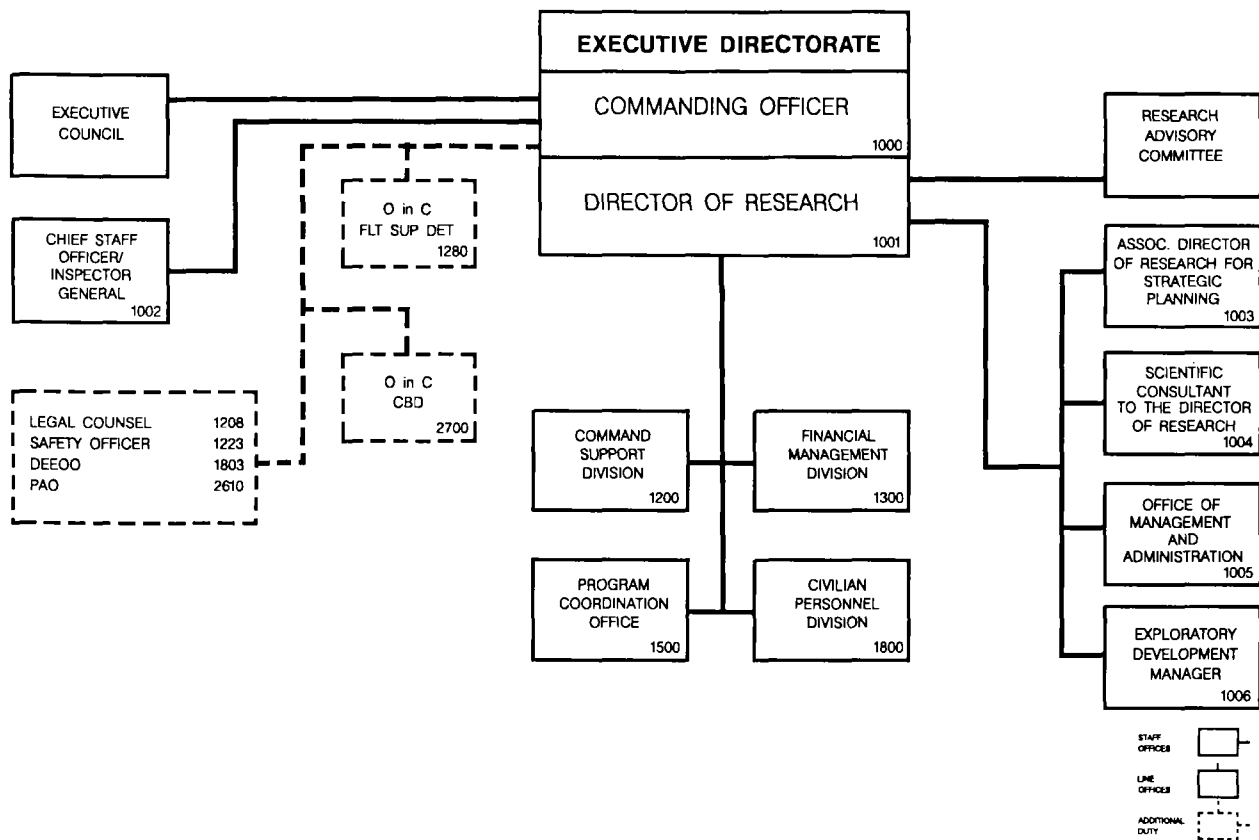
EXECUTIVE DIRECTORATE

COMMANDING OFFICER
1000

DIRECTOR OF RESEARCH
1001

EXECUTIVE COUNCIL

CHIEF STAFF OFFICER/ INSPECTOR GENERAL
1002

O in C
FLT SUP DET
1280

O in C
CBD
2700

| | |
|---|---|
| LEGAL COUNSEL | 1208 |
| SAFETY OFFICER | 1223 |
| DEEOO | 1803 |
| PAO | 2610 |

COMMAND SUPPORT DIVISION
1200

FINANCIAL MANAGEMENT DIVISION
1300

PROGRAM COORDINATION OFFICE
1500

CIVILIAN PERSONNEL DIVISION
1800

RESEARCH ADVISORY COMMITTEE

ASSOC. DIRECTOR OF RESEARCH FOR STRATEGIC PLANNING
1003

SCIENTIFIC CONSULTANT TO THE DIRECTOR OF RESEARCH
1004

OFFICE OF MANAGEMENT AND ADMINISTRATION
1005

EXPLORATORY DEVELOPMENT MANAGER
1006

STAFF OFFICES

LINE OFFICES

ADDITIONAL DUTY